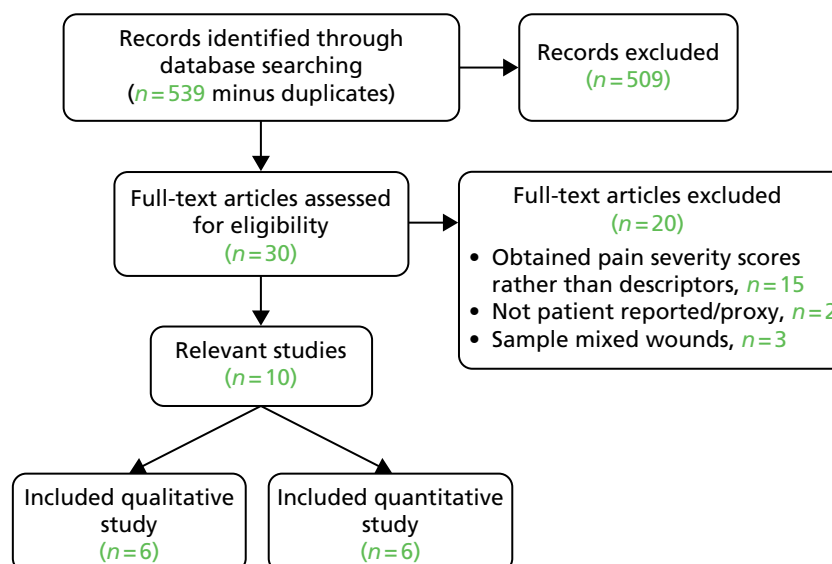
Records identified through database searching ($n=539$ minus duplicates)

Records excluded ($n=509$)

Full-text articles assessed for eligibility ($n=30$)

Full-text articles excluded ($n=20$)
• Obtained pain severity scores rather than descriptors, $n=15$
• Not patient reported/proxy, $n=2$
• Sample mixed wounds, $n=3$

Relevant studies ($n=10$)

Included qualitative study ($n=6$)

Included quantitative study ($n=6$)